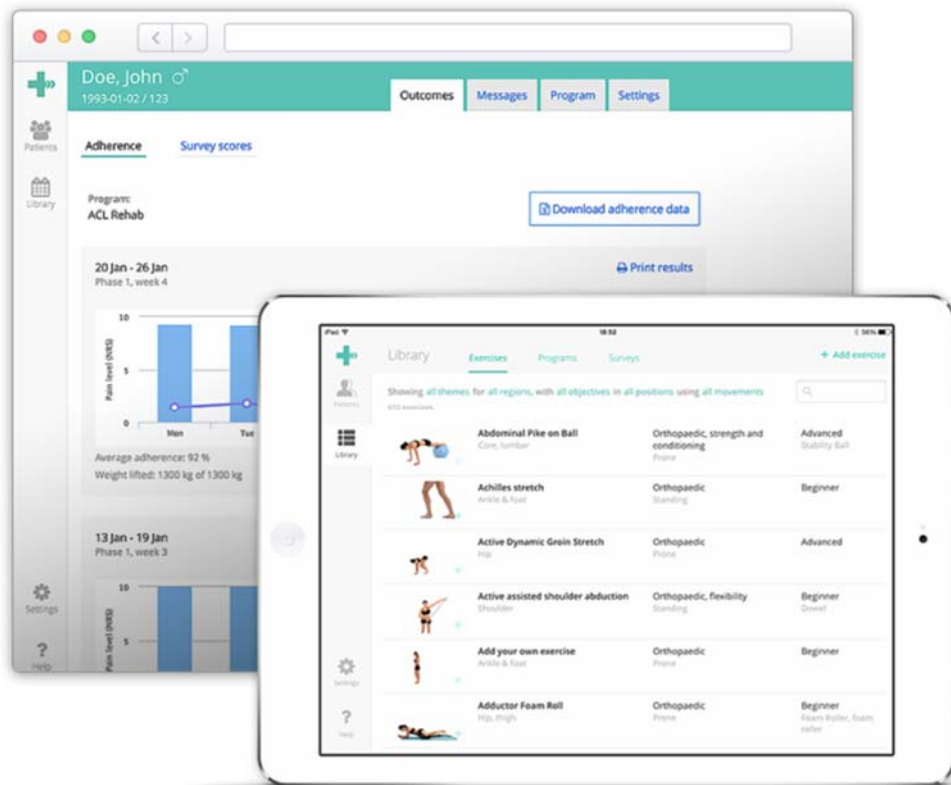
Doe, John ♂
1993-01-02 / 123

Outcomes
Messages
Program
Settings

Patients
Library

Adherence
Survey scores

Program:
ACL Rehab

Download adherence data

20 Jan - 26 Jan
Phase 1, week 4

Print results

10
5
0
Pain level (NRS)
Mon
Tue

Average adherence: 92 %
Weight lifted: 1300 kg of 1300 kg

13 Jan - 19 Jan
Phase 1, week 3

10
Pain level (NRS)

Settings
Help

iPad
18:52
58%

Library
Exercises
Programs
Surveys
+ Add exercise

Patients
Library

Showing all themes for all regions, with all objectives in all positions using all movements
650 exercises

| | | |
|---|---|---|
| Abdominal Pike on Ball<br>Core, lumbar | Orthopaedic, strength and conditioning<br>Prone | Advanced<br>Stability Ball |
| Achilles stretch<br>Ankle & foot | Orthopaedic<br>Standing | Beginner |
| Active Dynamic Groin Stretch<br>Hip | Orthopaedic | Advanced |
| Active assisted shoulder abduction<br>Shoulder | Orthopaedic, flexibility<br>Standing | Beginner<br>Dowel |
| Add your own exercise<br>Ankle & foot | Orthopaedic<br>Prone | Beginner |
| Adductor Foam Roll<br>Hip, thigh | Orthopaedic<br>Prone | Beginner<br>Foam Roller, foam roller |

Settings
Help